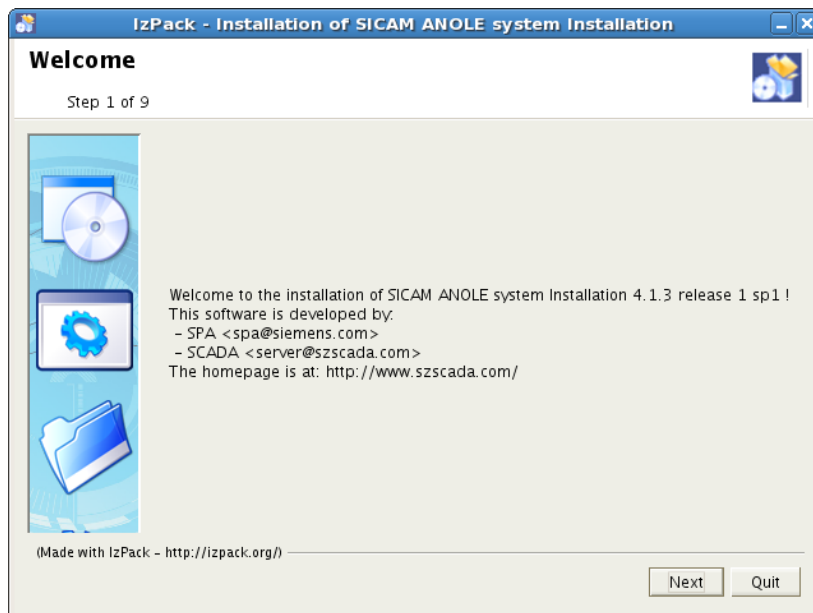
IzPack - Installation of SICAM ANOLE system Installation

Welcome

Step 1 of 9

Welcome to the installation of SICAM ANOLE system Installation 4.1.3 release 1 sp1 !
This software is developed by:
- SPA <spa@siemens.com>
- SCADA <server@szscada.com>
The homepage is at: http://www.szscada.com/

(Made with IzPack - http://izpack.org/)

Next

Quit